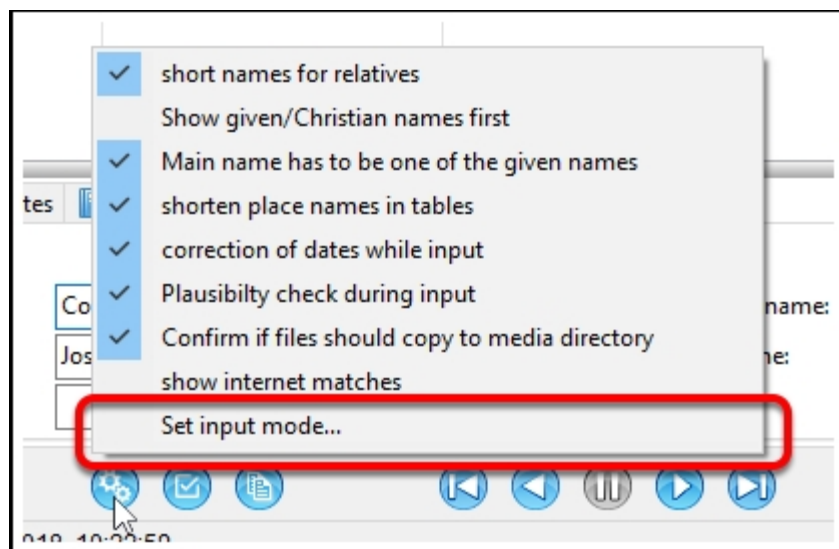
short names for relatives
Show given/Christian names first
Main name has to be one of the given names
shorten place names in tables
correction of dates while input
Plausibilty check during input
Confirm if files should copy to media directory
show internet matches
Set input mode...

tes
Co
Jos
name:
ne:
018 10:22:50